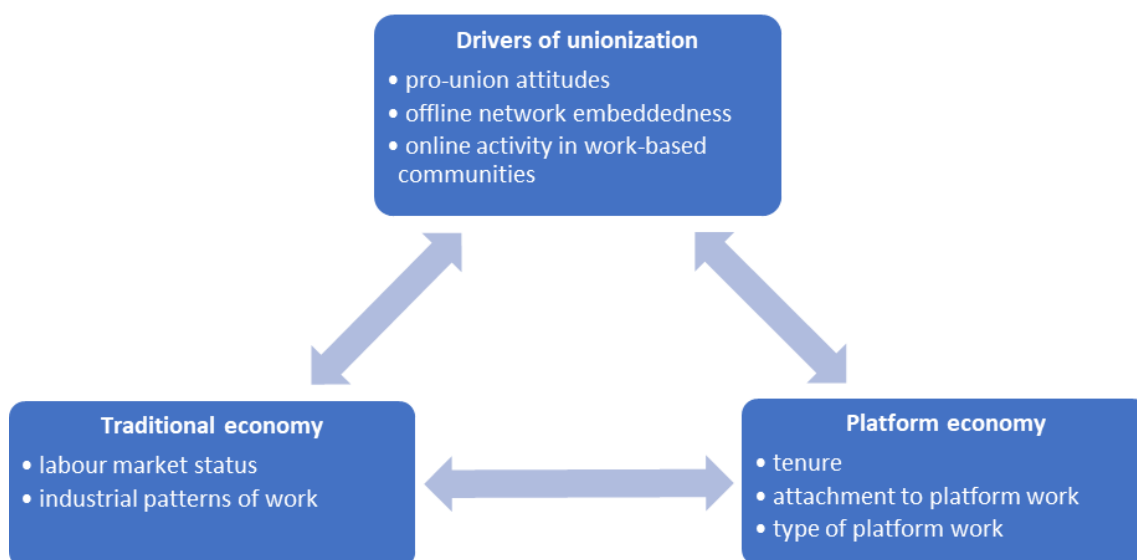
Drivers of unionization
• pro-union attitudes
• offline network embeddedness
• online activity in work-based communities

Traditional economy
• labour market status
• industrial patterns of work

Platform economy
• tenure
• attachment to platform work
• type of platform work